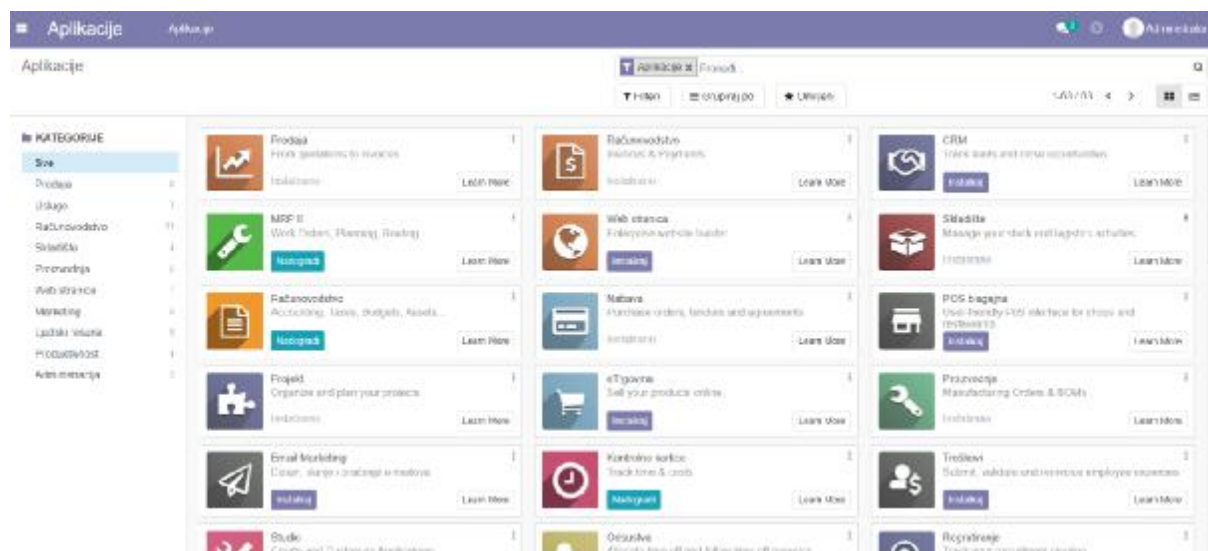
Aplikacije Aplikacije

Administrator

Aplikacije

Aplikacije × Pronađi...

Filteri Grupiraj po Omiljeni

1-60 / 61

KATEGORIJE
Sve
Prodaja
Usluge
Računovodstvo
Skladište
Proizvodnja
Web stranica
Marketing
Ljudski resursi
Produktivnost
Administracija

Prodaja
From quotations to invoices
Instalirano
Learn More

Računovodstvo
Invoices & Payments
Instalirano
Learn More

CRM
Track leads and close opportunities
Instaliraj
Learn More

MRP II
Work Orders, Planning, Routing
Nadogradi
Learn More

Web stranica
Enterprise website builder
Instaliraj
Learn More

Skladište
Manage your stock and logistics activities
Instalirano
Learn More

Računovodstvo
Accounting, Taxes, Budgets, Assets...
Nadogradi
Learn More

Nabava
Purchase orders, tenders and agreements
Instalirano
Learn More

POS blagajna
User-friendly PoS interface for shops and restaurants
Instaliraj
Learn More

Projekt
Organize and plan your projects
Instalirano
Learn More

eTrgovina
Sell your products online
Instaliraj
Learn More

Proizvodnja
Manufacturing Orders & BOMs
Instalirano
Learn More

Email Marketing
Dizajn, slanje i praćenje e-mailova
Instaliraj
Learn More

Kontrolne kartice
Track time & costs
Nadogradi
Learn More

Troškovi
Submit, validate and reinvoice employee expenses
Instaliraj
Learn More

Studio

Odsustva

Regrutiranje